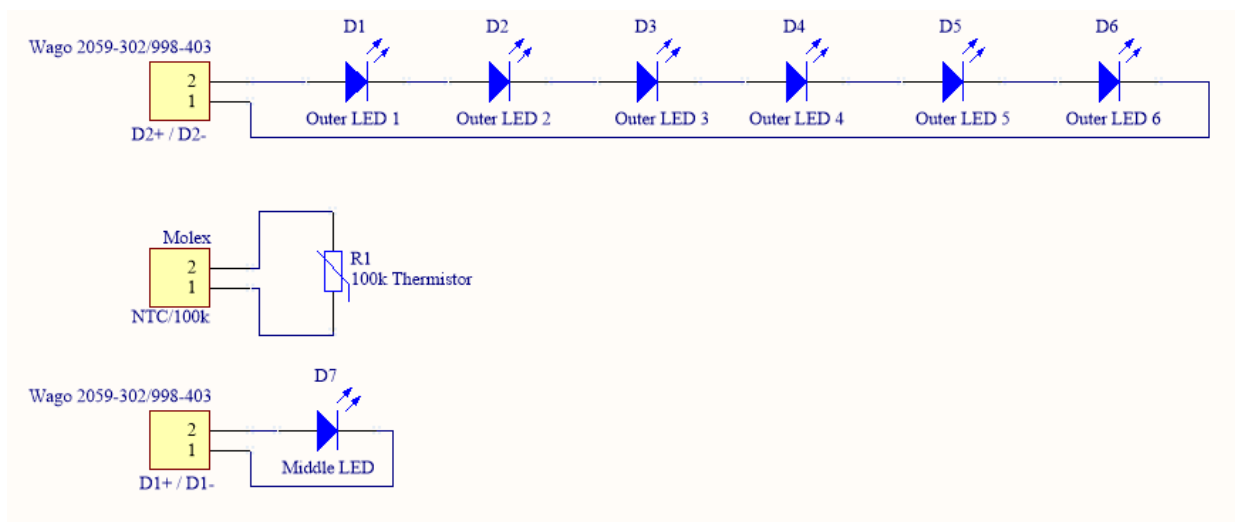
Wago 2059-302/998-403

2
1

D2+ / D2-

D1
Outer LED 1

D2
Outer LED 2

D3
Outer LED 3

D4
Outer LED 4

D5
Outer LED 5

D6
Outer LED 6

Molex

2
1

NTC/100k

R1
100k Thermistor

Wago 2059-302/998-403

2
1

D1+ / D1-

D7
Middle LED